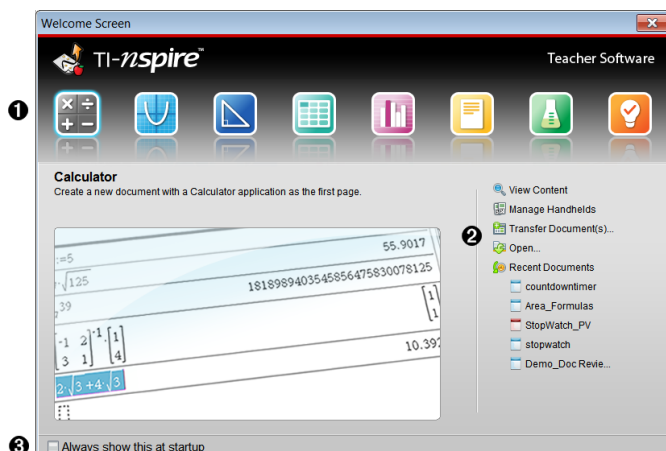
Welcome Screen

TI-nspire™

Teacher Software

❶

Calculator

Create a new document with a Calculator application as the first page.

55.9017

:=5

$\sqrt[3]{125}$

1818989403545856475830078125

$^{39}$

$\begin{bmatrix}1\\1\end{bmatrix}$

$\begin{bmatrix}-1 & 2\\3 & 1\end{bmatrix}^{-1}\cdot\begin{bmatrix}1\\4\end{bmatrix}$

10.392

$2\cdot\sqrt{3}+4\cdot\sqrt{3}$

View Content

Manage Handhelds

Transfer Document(s)...

❷

Open...

Recent Documents

countdowntimer

Area_Formulas

StopWatch_PV

stopwatch

Demo_Doc Revie...

❸

Always show this at startup